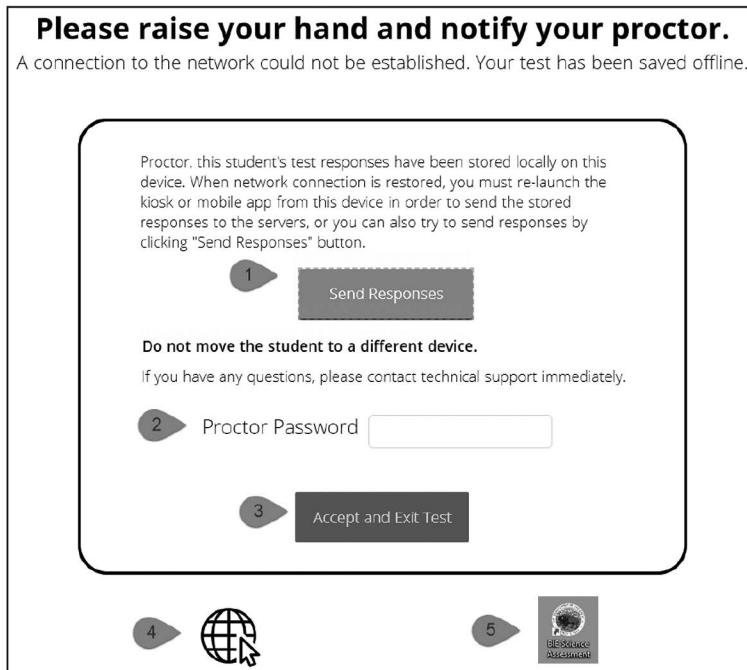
Please raise your hand and notify your proctor.

A connection to the network could not be established. Your test has been saved offline.

Proctor, this student's test responses have been stored locally on this device. When network connection is restored, you must re-launch the kiosk or mobile app from this device in order to send the stored responses to the servers, or you can also try to send responses by clicking "Send Responses" button.

1

Send Responses

Do not move the student to a different device.

If you have any questions, please contact technical support immediately.

2

Proctor Password

3

Accept and Exit Test

4

5

BIE Science Assessment